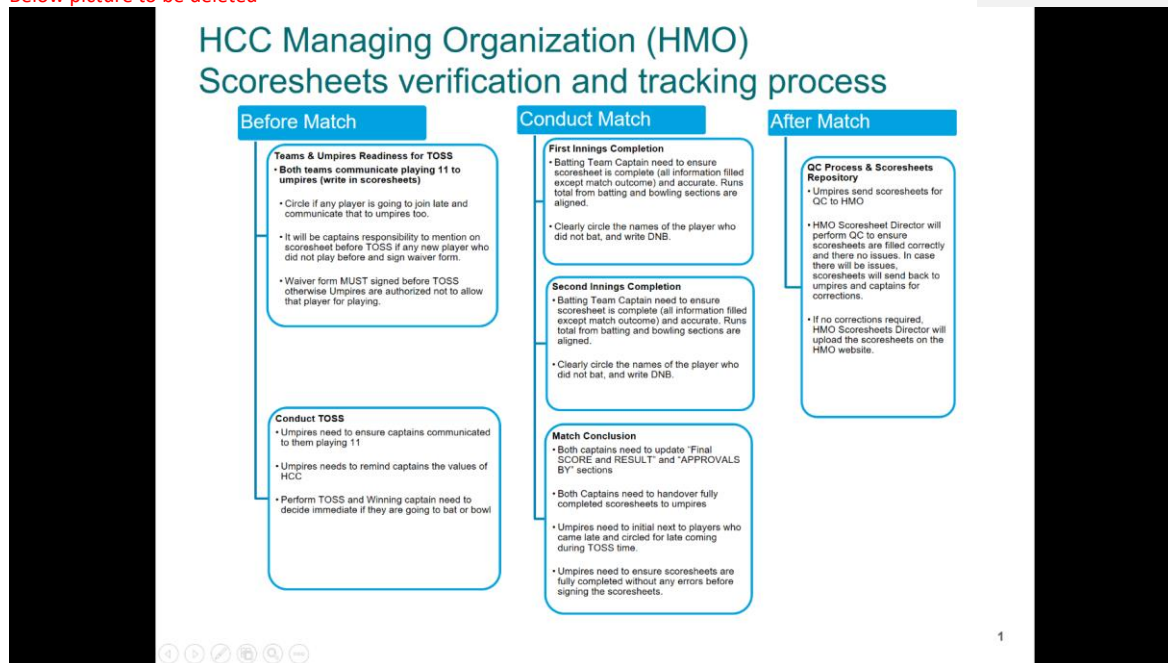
Below: picture to be deleted

HCC Managing Organization (HMO)
Scoresheets verification and tracking process

Before Match

Teams & Umpires Readiness for TOSS
• Both teams communicate playing 11 to umpires (write in scoresheets)

• Circle if any player is going to join late and communicate that to umpires too.

• It will be captains responsibility to mention on scoresheet before TOSS if any new player who did not play before and sign waiver form.

• Waiver form MUST signed before TOSS otherwise Umpires are authorized not to allow that player for playing.

Conduct TOSS
• Umpires need to ensure captains communicated to them playing 11

• Umpires needs to remind captains the values of HCC

• Perform TOSS and Winning captain need to decide immediate if they are going to bat or bowl

Conduct Match

First Innings Completion
• Batting Team Captain need to ensure scoresheet is complete (all information filled except match outcome) and accurate. Runs total from batting and bowling sections are aligned.

• Clearly circle the names of the player who did not bat, and write DNB.

Second Innings Completion
• Batting Team Captain need to ensure scoresheet is complete (all information filled except match outcome) and accurate. Runs total from batting and bowling sections are aligned.

• Clearly circle the names of the player who did not bat, and write DNB.

Match Conclusion
• Both captains need to update "Final SCORE and RESULT" and "APPROVALS BY" sections

• Both Captains need to handover fully completed scoresheets to umpires

• Umpires need to initial next to players who came late and circled for late coming during TOSS time.

• Umpires need to ensure scoresheets are fully completed without any errors before signing the scoresheets.

After Match

QC Process & Scoresheets Repository
• Umpires send scoresheets for QC to HMO

• HMO Scoresheet Director will perform QC to ensure scoresheets are filled correctly and there no issues. In case there will be issues, scoresheets will send back to umpires and captains for corrections.

• If no corrections required, HMO Scoresheets Director will upload the scoresheets on the HMO website.

1